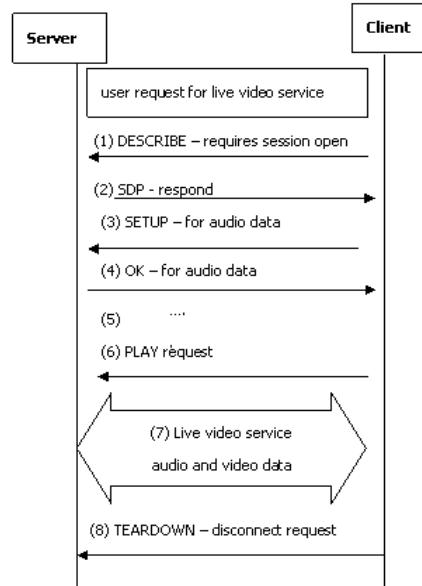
Server

Client

user request for live video service

(1) DESCRIBE – requires session open

(2) SDP - respond

(3) SETUP – for audio data

(4) OK – for audio data

(5) ....

(6) PLAY request

(7) Live video service

audio and video data

(8) TEARDOWN – disconnect request